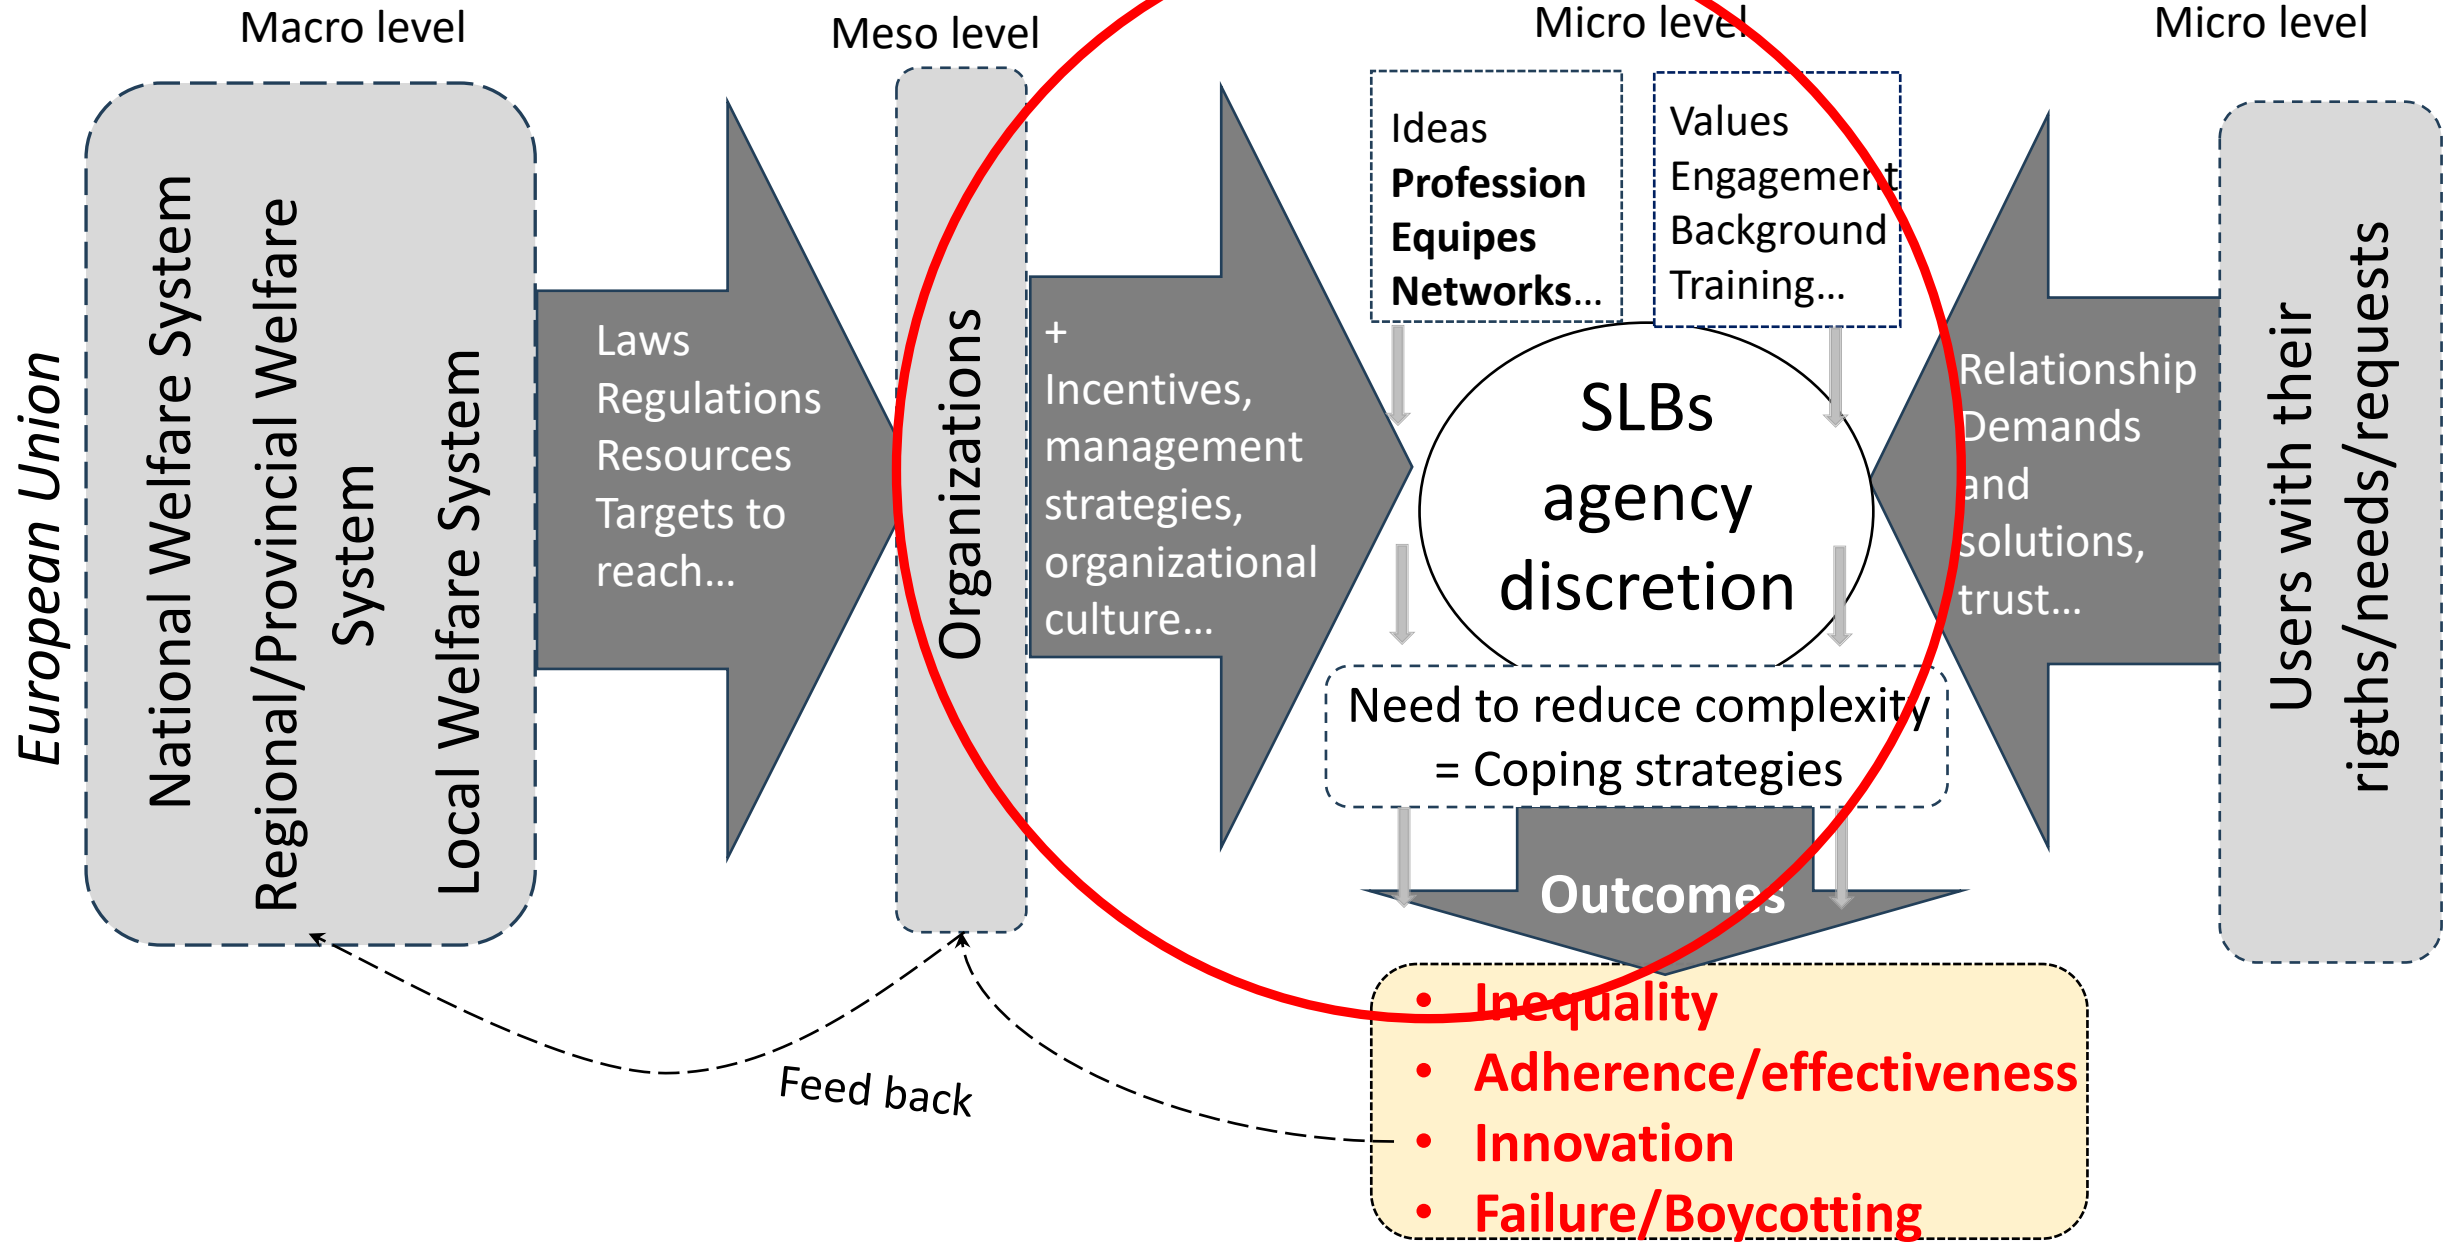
Macro level

European Union

National Welfare System

Regional/Provincial Welfare System

Local Welfare System

Laws
Regulations
Resources
Targets to reach…

Meso level

Organizations

+
Incentives, management strategies, organizational culture…

Micro level

Ideas
**Profession**
**Equipes**
**Networks…**

Values
Engagement
Background
Training…

SLBs agency discretion

Need to reduce complexity = Coping strategies

Outcomes

- Inequality
- Adherence/effectiveness
- Innovation
- Failure/Boycotting

Feed back

Micro level

Relationship
Demands and solutions, trust…

Users with their rigths/needs/requests